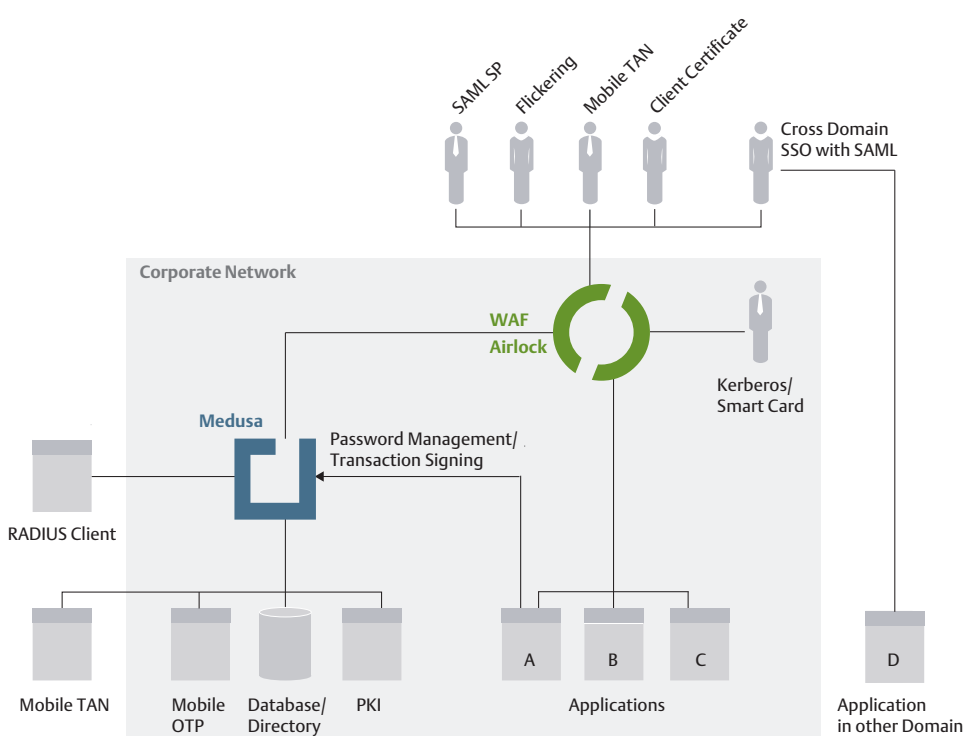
SAML SP
Flickering
Mobile TAN
Client Certificate
Cross Domain SSO with SAML

Corporate Network

WAF
Airlock

Kerberos/ Smart Card

Medusa

Password Management/ Transaction Signing

RADIUS Client

Mobile TAN
Mobile OTP
Database/ Directory
PKI

A
B
C
Applications

D
Application in other Domain